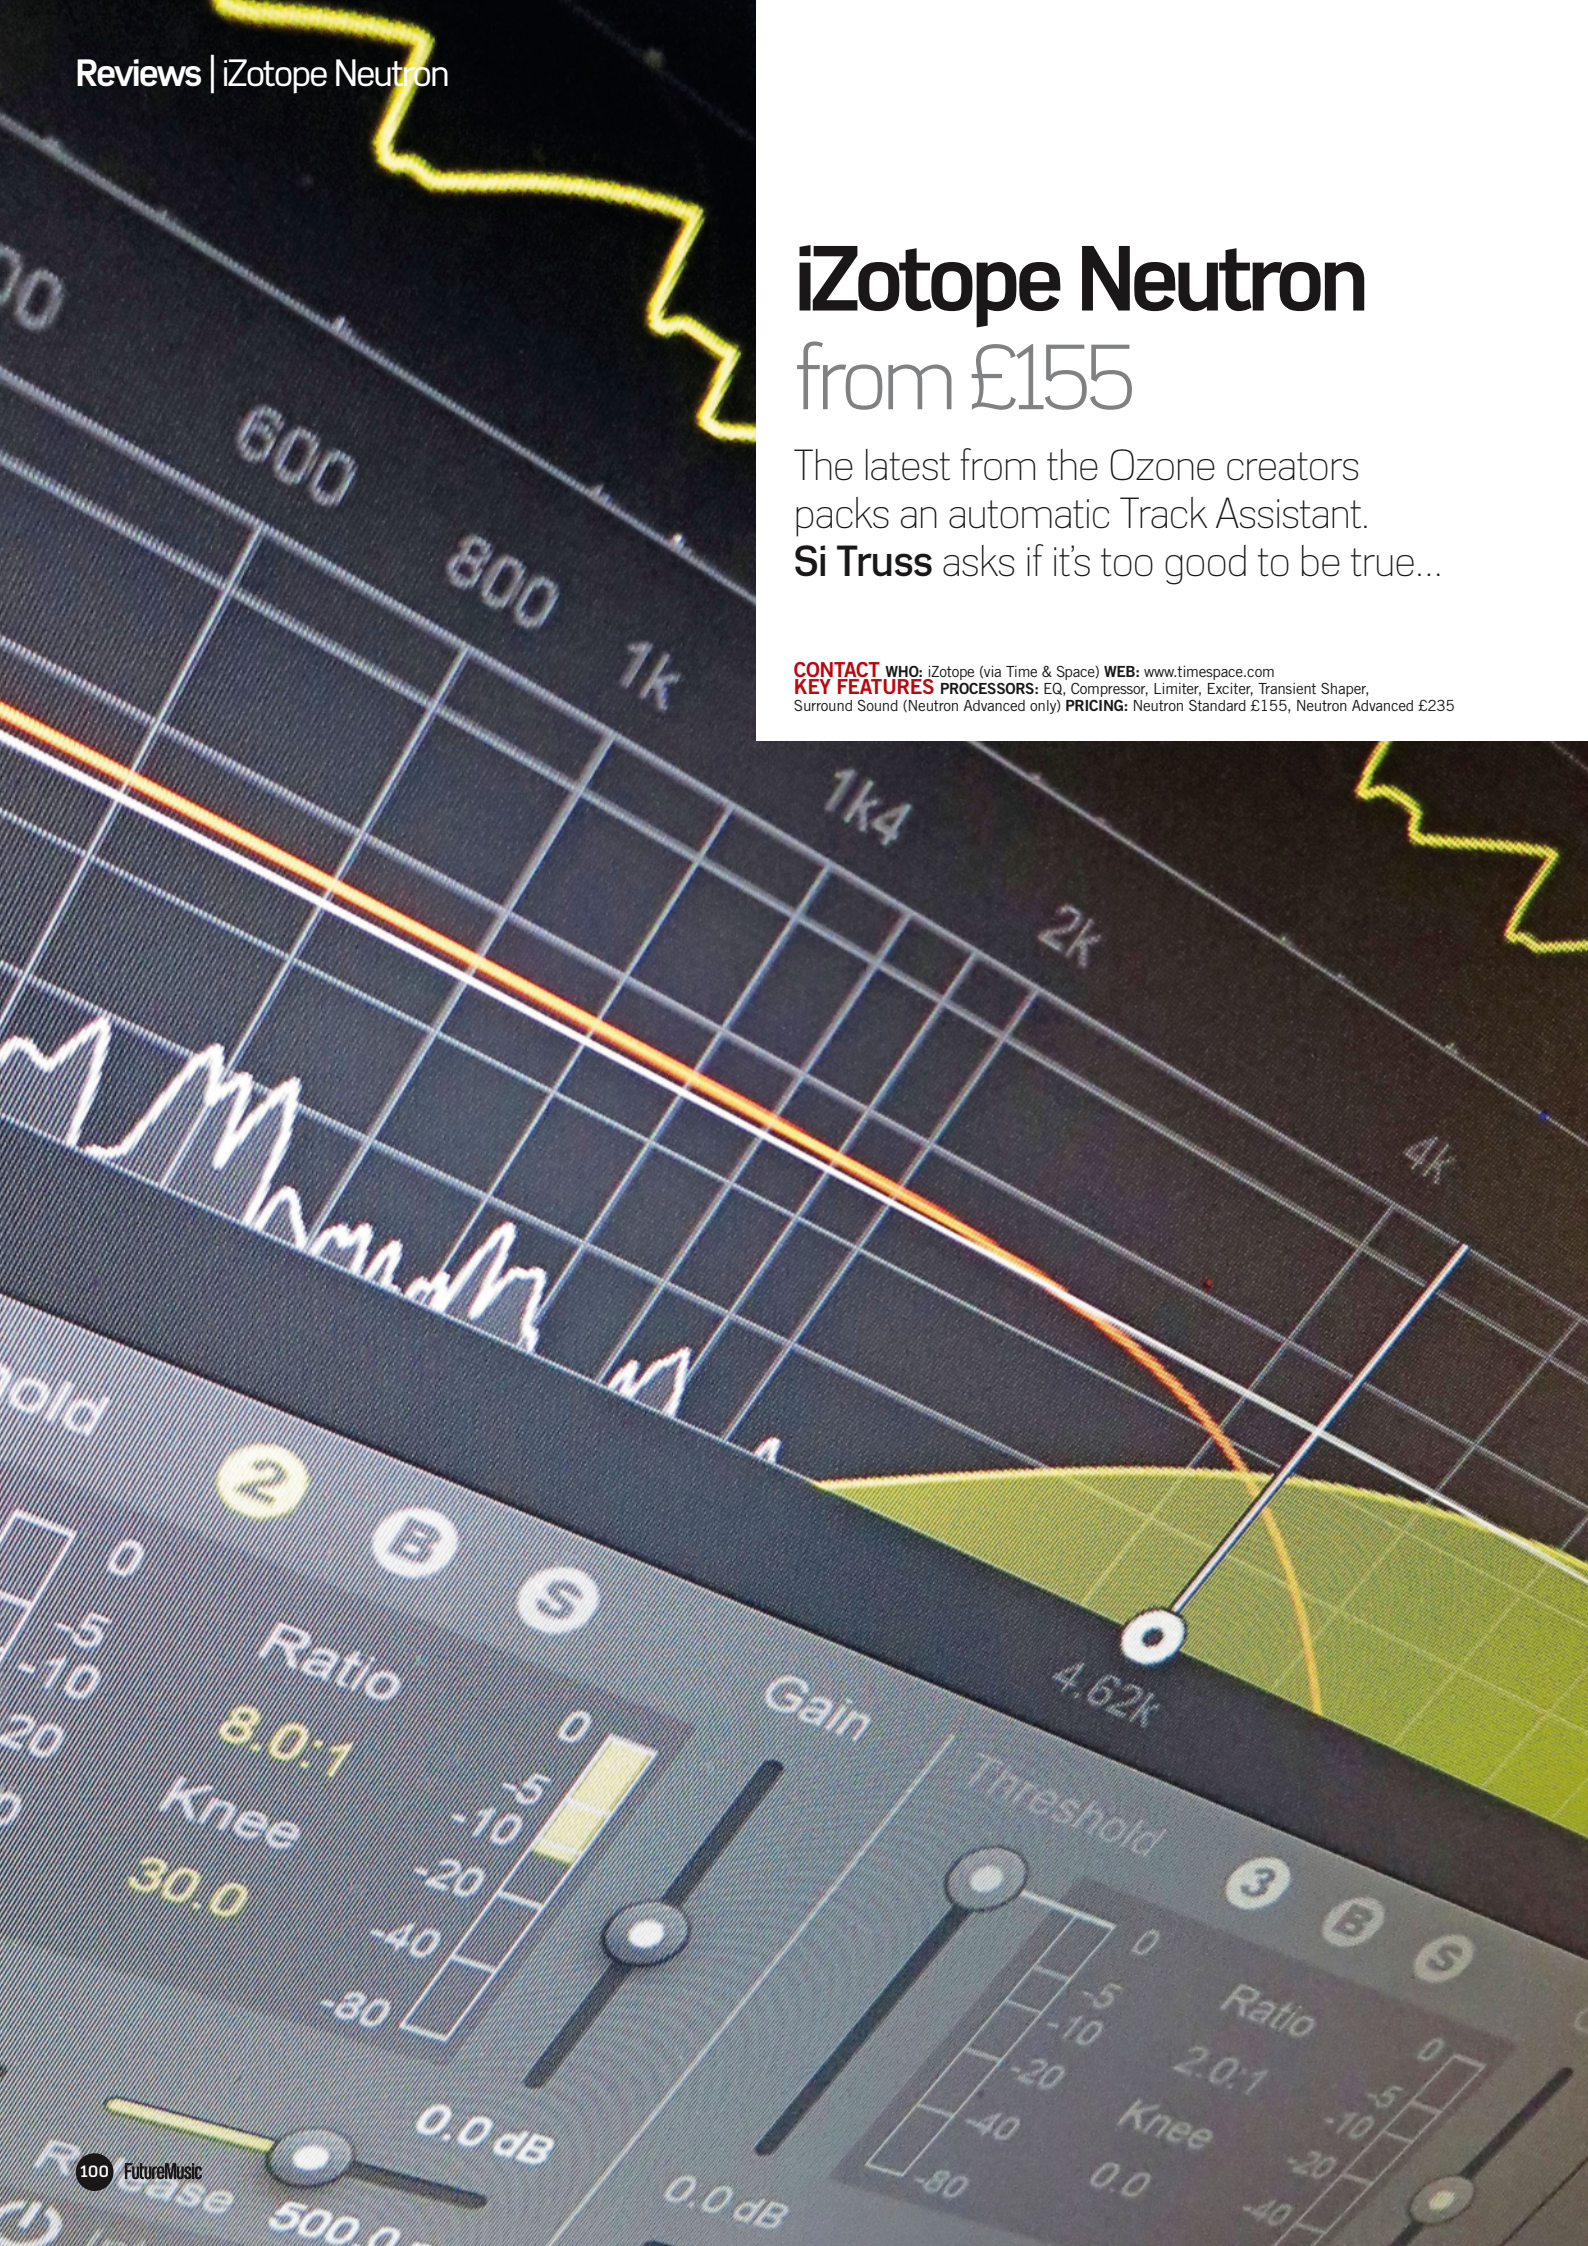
Reviews | iZotope Neutron

iZotope Neutron
from £155

The latest from the Ozone creators packs an automatic Track Assistant. Si Truss asks if it's too good to be true...

CONTACT WHO: iZotope (via Time & Space) WEB: www.timespace.com
KEY FEATURES PROCESSORS: EQ, Compressor, Limiter, Exciter, Transient Shaper, Surround Sound (Neutron Advanced only) PRICING: Neutron Standard £155, Neutron Advanced £235

00
600
800
1k
1k4
2k
4k
4.62k

hold
2
B
S
0
-5
-10
-20
Ratio
8.0:1
Knee
30.0
0
-5
-10
-20
-40
-80
Gain
0.0 dB
Release
500.0

Threshold
3
B
S
0
-5
-10
-20
-40
-80
Ratio
2.0:1
Knee
0.0
0
-5
-10
-20
-40
0.0 dB

100 FutureMusic